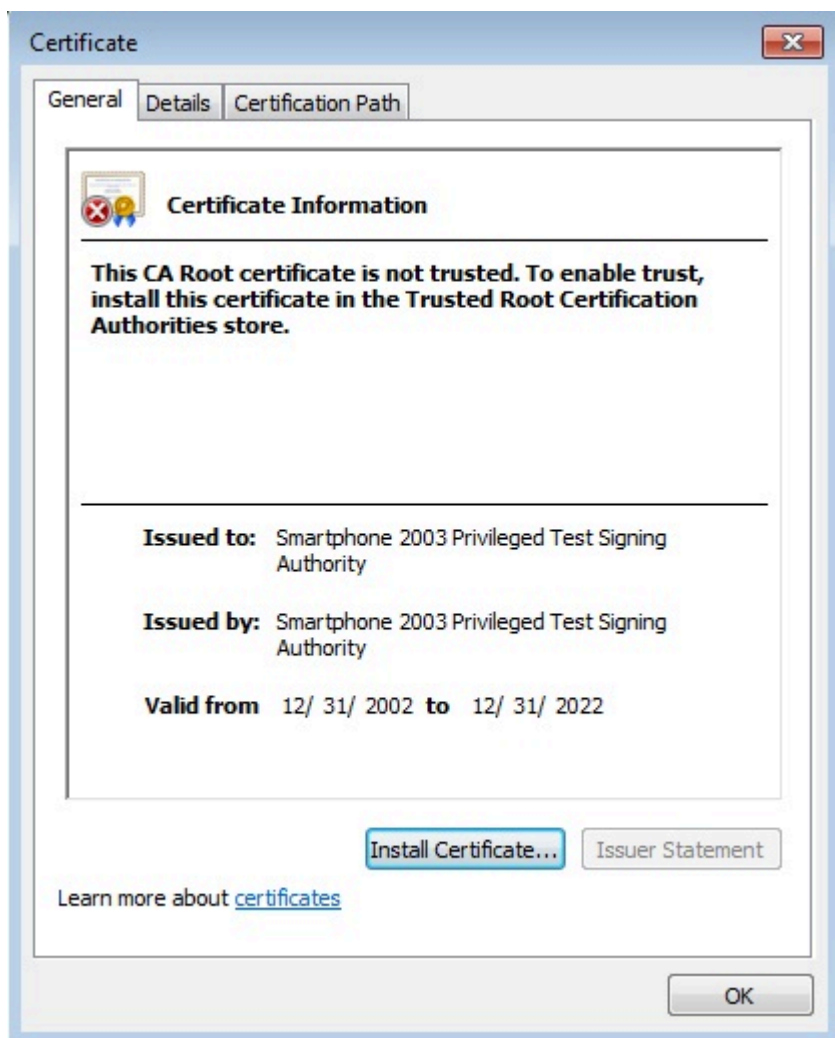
Certificate

General | Details | Certification Path

Certificate Information

This CA Root certificate is not trusted. To enable trust, install this certificate in the Trusted Root Certification Authorities store.

Issued to: Smartphone 2003 Privileged Test Signing Authority

Issued by: Smartphone 2003 Privileged Test Signing Authority

Valid from 12/ 31/ 2002 to 12/ 31/ 2022

Install Certificate... | Issuer Statement

Learn more about certificates

OK